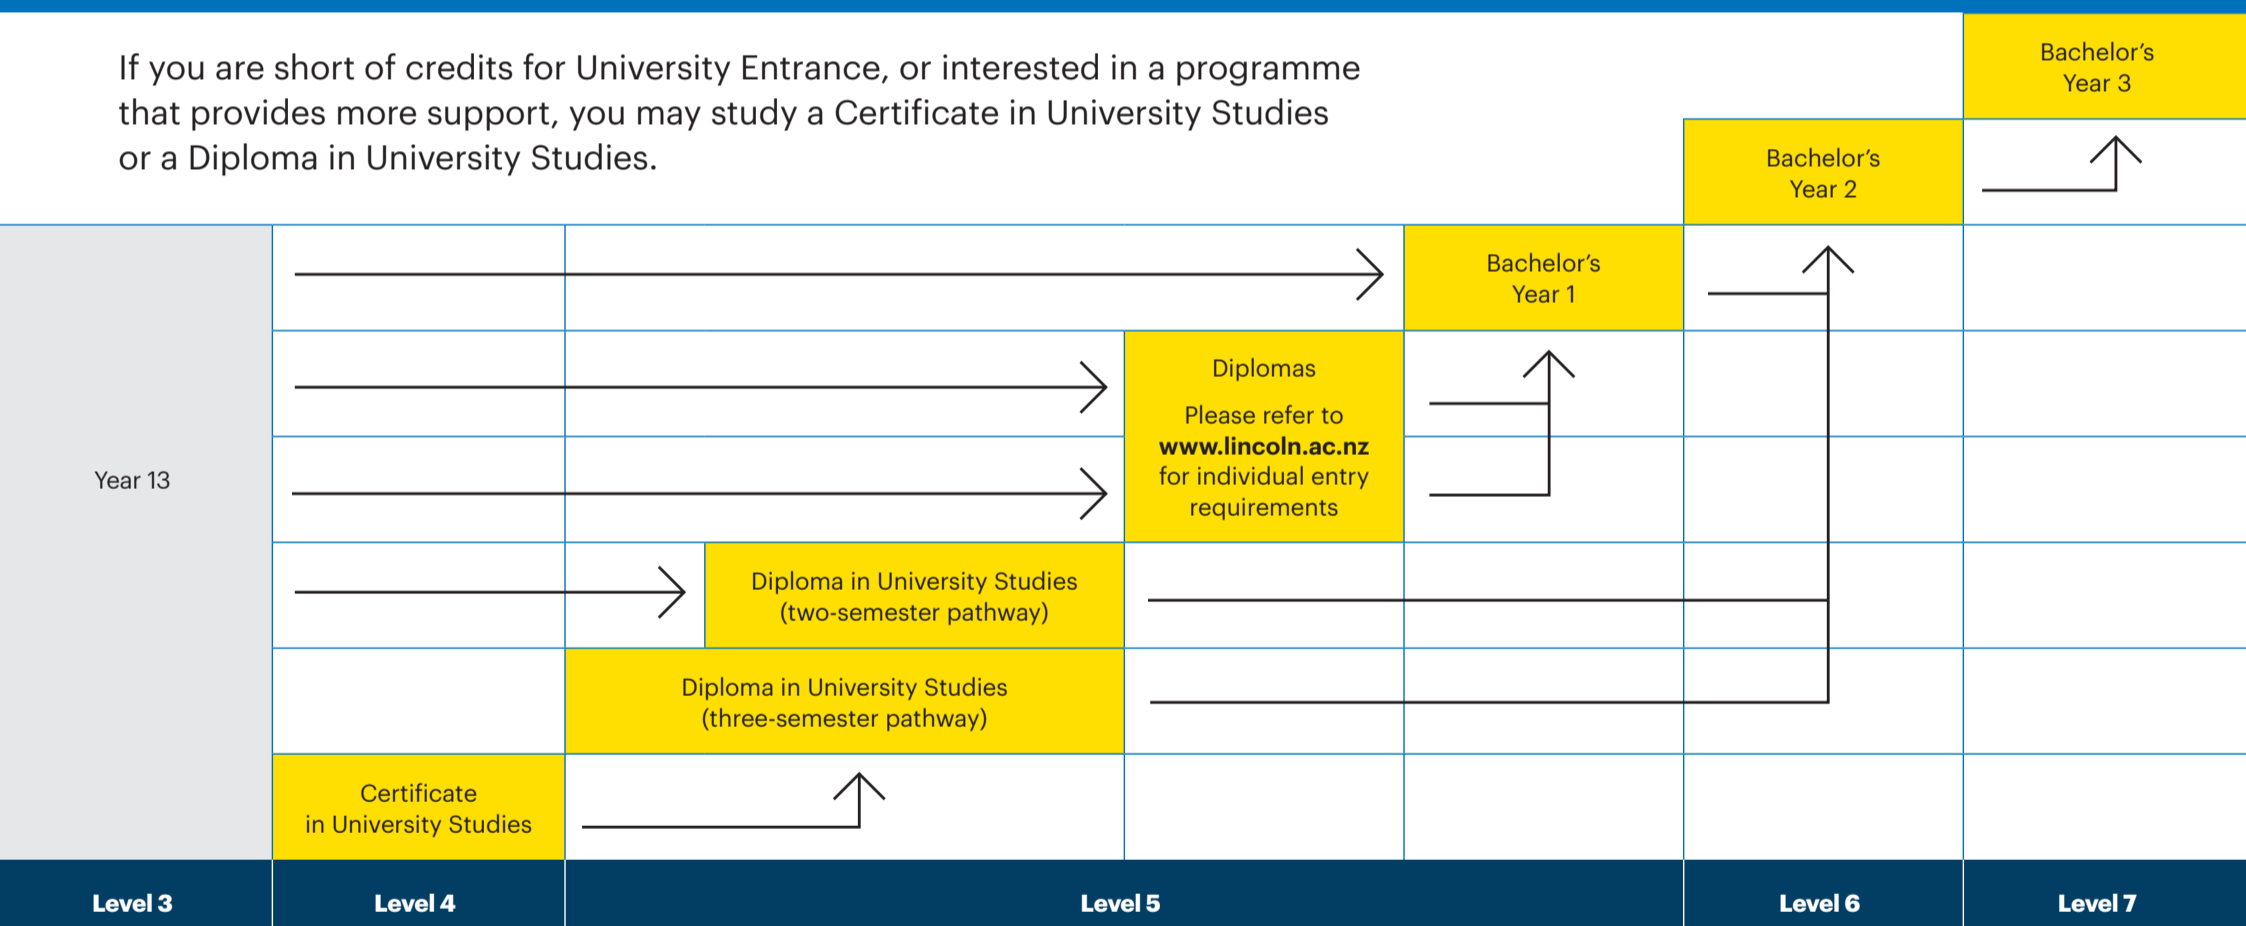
If you are short of credits for University Entrance, or interested in a programme that provides more support, you may study a Certificate in University Studies or a Diploma in University Studies.

Bachelor's Year 3

Bachelor's Year 2

Bachelor's Year 1

Diplomas

Please refer to **www.lincoln.ac.nz** for individual entry requirements

Year 13

Diploma in University Studies (two-semester pathway)

Diploma in University Studies (three-semester pathway)

Certificate in University Studies

Level 3

Level 4

Level 5

Level 6

Level 7